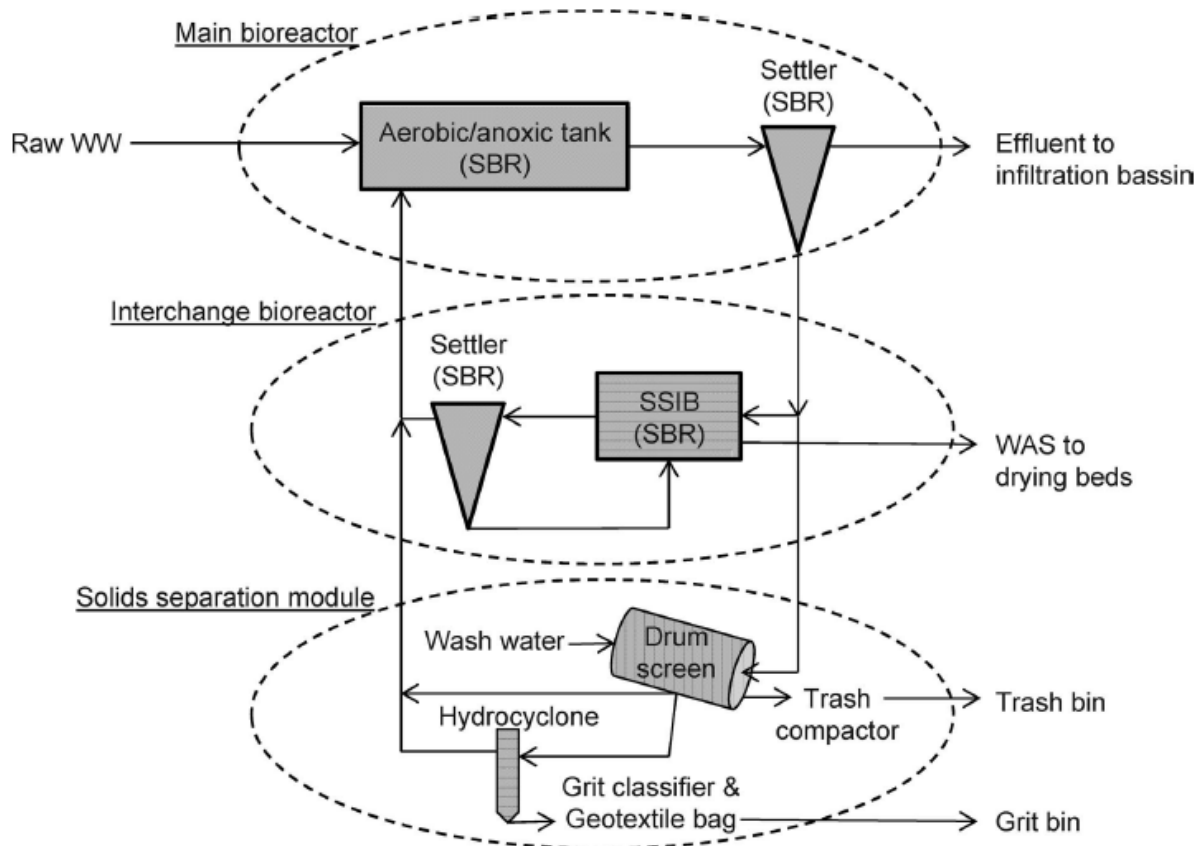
Main bioreactor

Raw WW

Aerobic/anoxic tank (SBR)

Settler (SBR)

Effluent to infiltration bassin

Interchange bioreactor

Settler (SBR)

SSIB (SBR)

WAS to drying beds

Solids separation module

Wash water

Drum screen

Trash compactor

Trash bin

Hydrocyclone

Grit classifier & Geotextile bag

Grit bin